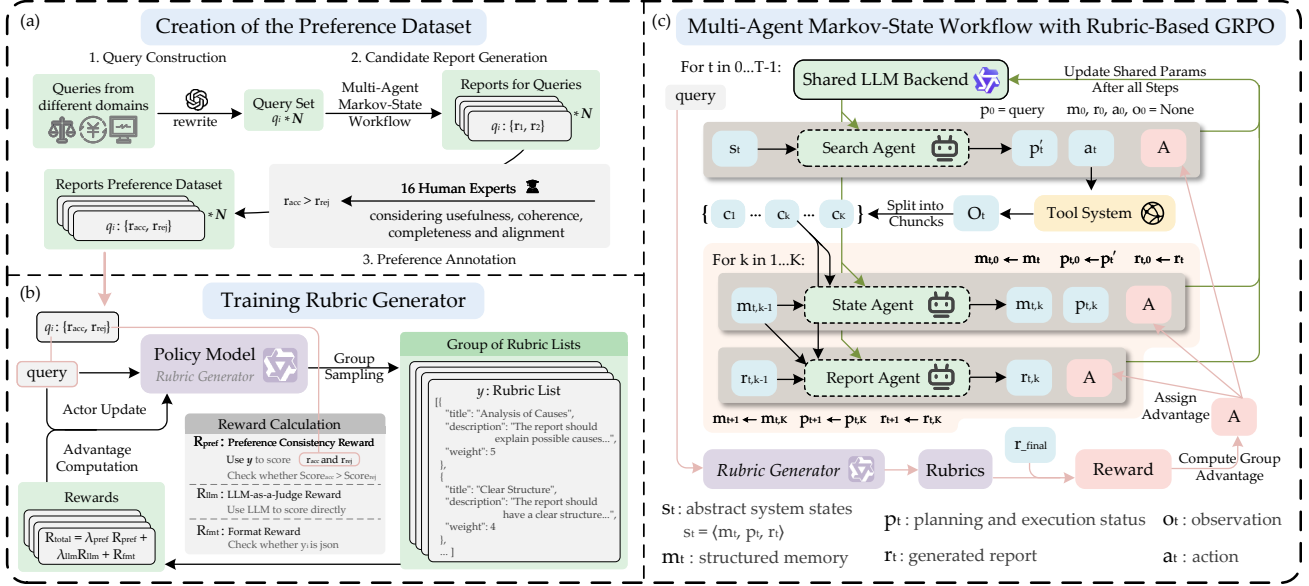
(a)

Creation of the Preference Dataset

1. Query Construction

2. Candidate Report Generation

Queries from different domains

rewrite

Query Set
$q_i * N$

Multi-Agent Markov-State Workflow

Reports for Queries

$q_i$ : {r1, r2}

*N

16 Human Experts

$r_{acc} > r_{rej}$

considering usefulness, coherence, completeness and alignment

Reports Preference Dataset

$q_i$ : {$r_{acc}$, $r_{rej}$}

*N

3. Preference Annotation

(b)

Training Rubric Generator

$q_i$ : {$r_{acc}$, $r_{rej}$}

query

Policy Model
Rubric Generator

Group Sampling

Group of Rubric Lists

y : Rubric List

[{
"title": "Analysis of Causes",
"description": "The report should explain possible causes...",
"weight": 5
},
{
"title": "Clear Structure",
"description": "The report should have a clear structure...",
"weight": 4
},
... ]

Actor Update

Advantage Computation

Reward Calculation

$R_{pref}$ : Preference Consistency Reward
Use y to score $r_{acc}$ and $r_{rej}$
Check whether $Score_{acc} > Score_{rej}$

$R_{llm}$ : LLM-as-a-Judge Reward
Use LLM to score directly

$R_{fmt}$ : Format Reward
Check whether $y_i$ is json

Rewards

$R_{total} = \lambda_{pref} R_{pref} + \lambda_{llm} R_{llm} + R_{fmt}$

(c)

Multi-Agent Markov-State Workflow with Rubric-Based GRPO

For t in 0...T-1:

query

Shared LLM Backend

Update Shared Params After all Steps

$p_0$ = query $m_0$, $r_0$, $a_0$, $o_0$ = None

$s_t$

Search Agent

$p_t'$

$a_t$

A

{ $c_1$ ... $c_k$ ... $c_K$

Split into Chuncks

$O_t$

Tool System

For k in 1...K:

$m_{t,0} \leftarrow m_t$ $p_{t,0} \leftarrow p_t'$ $r_{t,0} \leftarrow r_t$

$m_{t,k-1}$

State Agent

$m_{t,k}$

$p_{t,k}$

A

$r_{t,k-1}$

Report Agent

$r_{t,k}$

A

Assign Advantage

A

$m_{t+1} \leftarrow m_{t,K}$ $p_{t+1} \leftarrow p_{t,K}$ $r_{t+1} \leftarrow r_{t,K}$

$r_{\_final}$

Rubric Generator

Rubrics

Reward

Compute Group Advantage

$s_t$ : abstract system states
$s_t = \langle m_t, p_t, r_t \rangle$

$p_t$ : planning and execution status

$o_t$ : observation

$m_t$ : structured memory

$r_t$ : generated report

$a_t$ : action